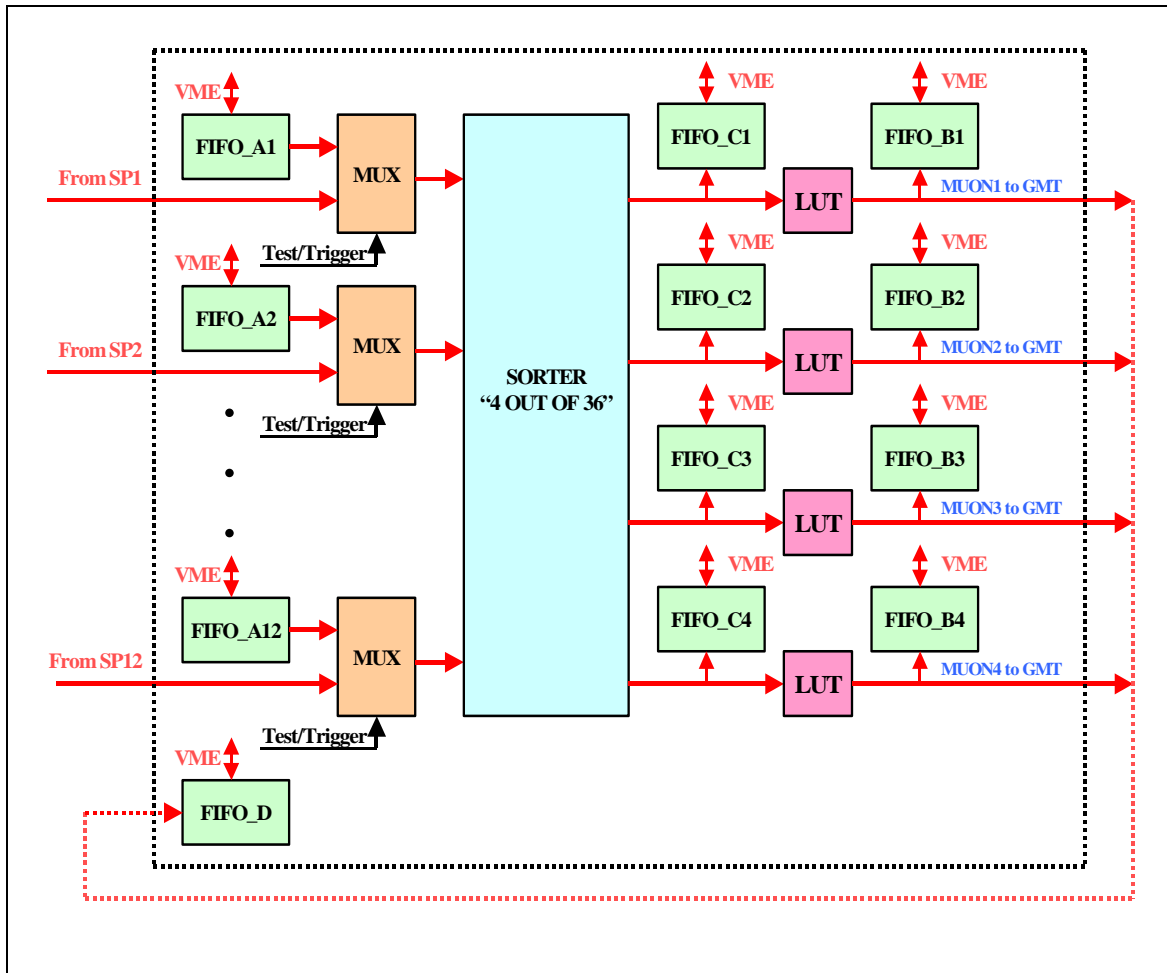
VME
FIFO_A1
MUX
From SP1
Test/Trigger
VME
FIFO_A2
MUX
From SP2
Test/Trigger
VME
FIFO_A12
MUX
From SP12
Test/Trigger
VME
FIFO_D

SORTER
"4 OUT OF 36"

VME
FIFO_C1
LUT
VME
FIFO_B1
MUON1 to GMT

VME
FIFO_C2
LUT
VME
FIFO_B2
MUON2 to GMT

VME
FIFO_C3
LUT
VME
FIFO_B3
MUON3 to GMT

VME
FIFO_C4
LUT
VME
FIFO_B4
MUON4 to GMT